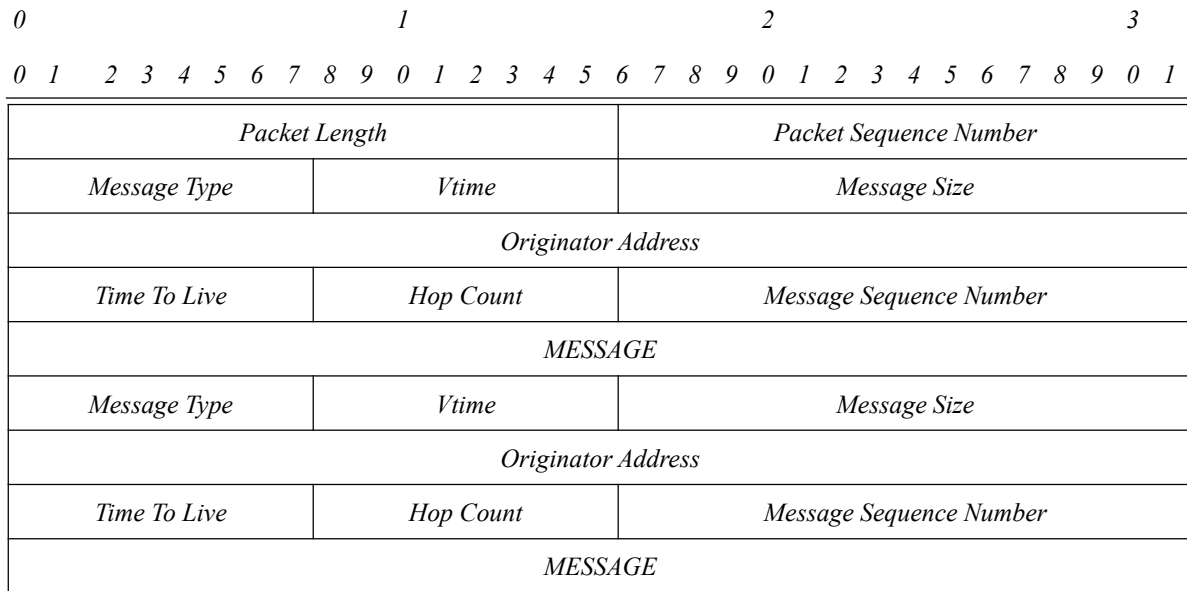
0 1 2 3
0 1 2 3 4 5 6 7 8 9 0 1 2 3 4 5 6 7 8 9 0 1 2 3 4 5 6 7 8 9 0 1

| Packet Length | | Packet Sequence Number |
|---|---|---|
| Message Type | Vtime | Message Size |
| Originator Address | | |
| Time To Live | Hop Count | Message Sequence Number |
| MESSAGE | | |
| Message Type | Vtime | Message Size |
| Originator Address | | |
| Time To Live | Hop Count | Message Sequence Number |
| MESSAGE | | |